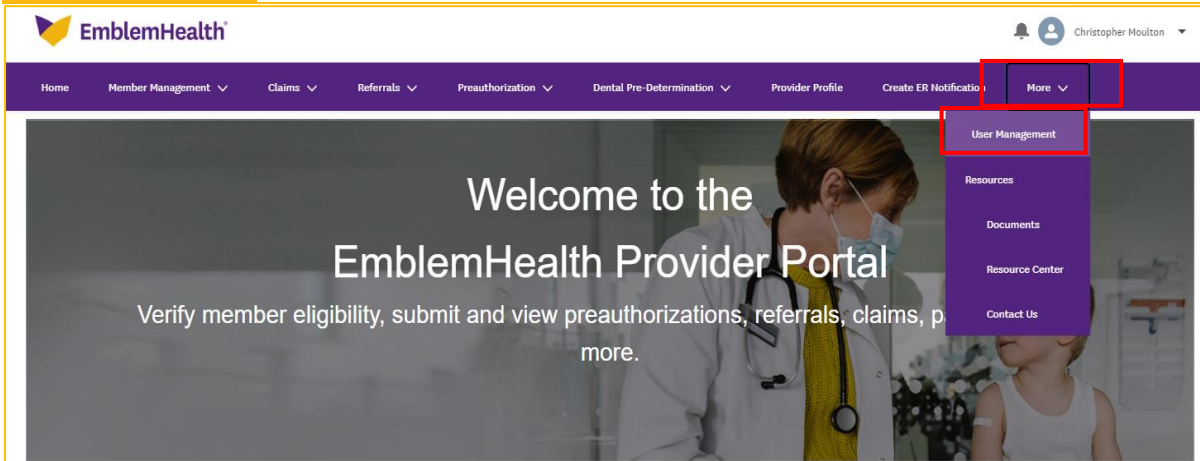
EmblemHealth®

Christopher Moulton

Home Member Management Claims Referrals Preauthorization Dental Pre-Determination Provider Profile Create ER Notification More

User Management

Resources

Documents

Resource Center

Contact Us

Welcome to the

EmblemHealth Provider Portal

Verify member eligibility, submit and view preauthorizations, referrals, claims, pa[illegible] more.